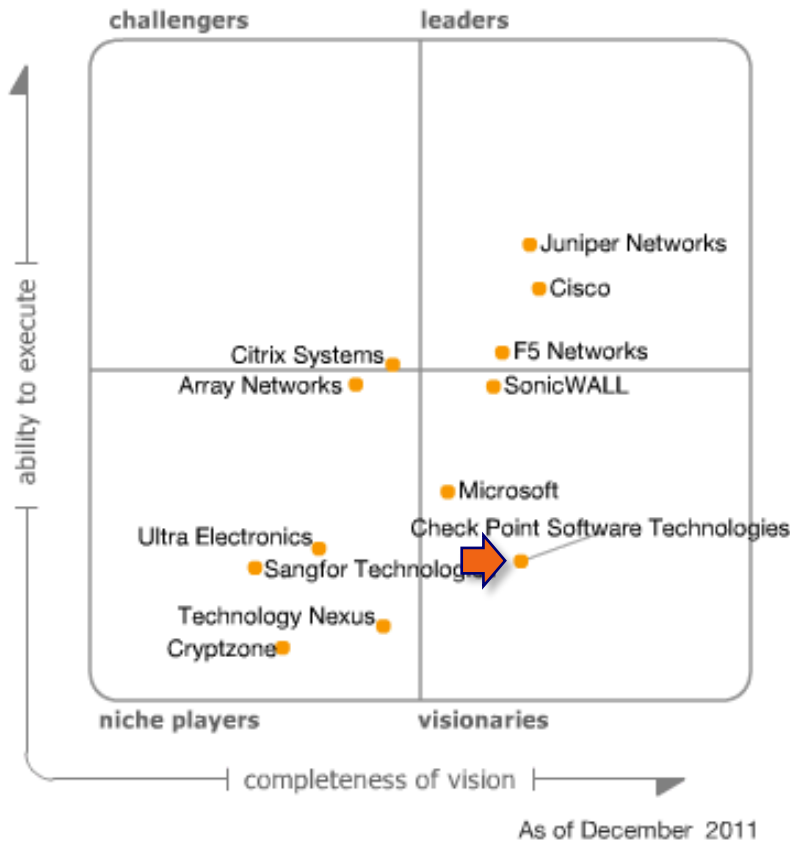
challengers

leaders

ability to execute

Juniper Networks

Cisco

Citrix Systems

F5 Networks

Array Networks

SonicWALL

Microsoft

Check Point Software Technologies

Ultra Electronics

Sangfor Technolog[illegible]

Technology Nexus

Cryptzone

niche players

visionaries

completeness of vision

As of December 2011